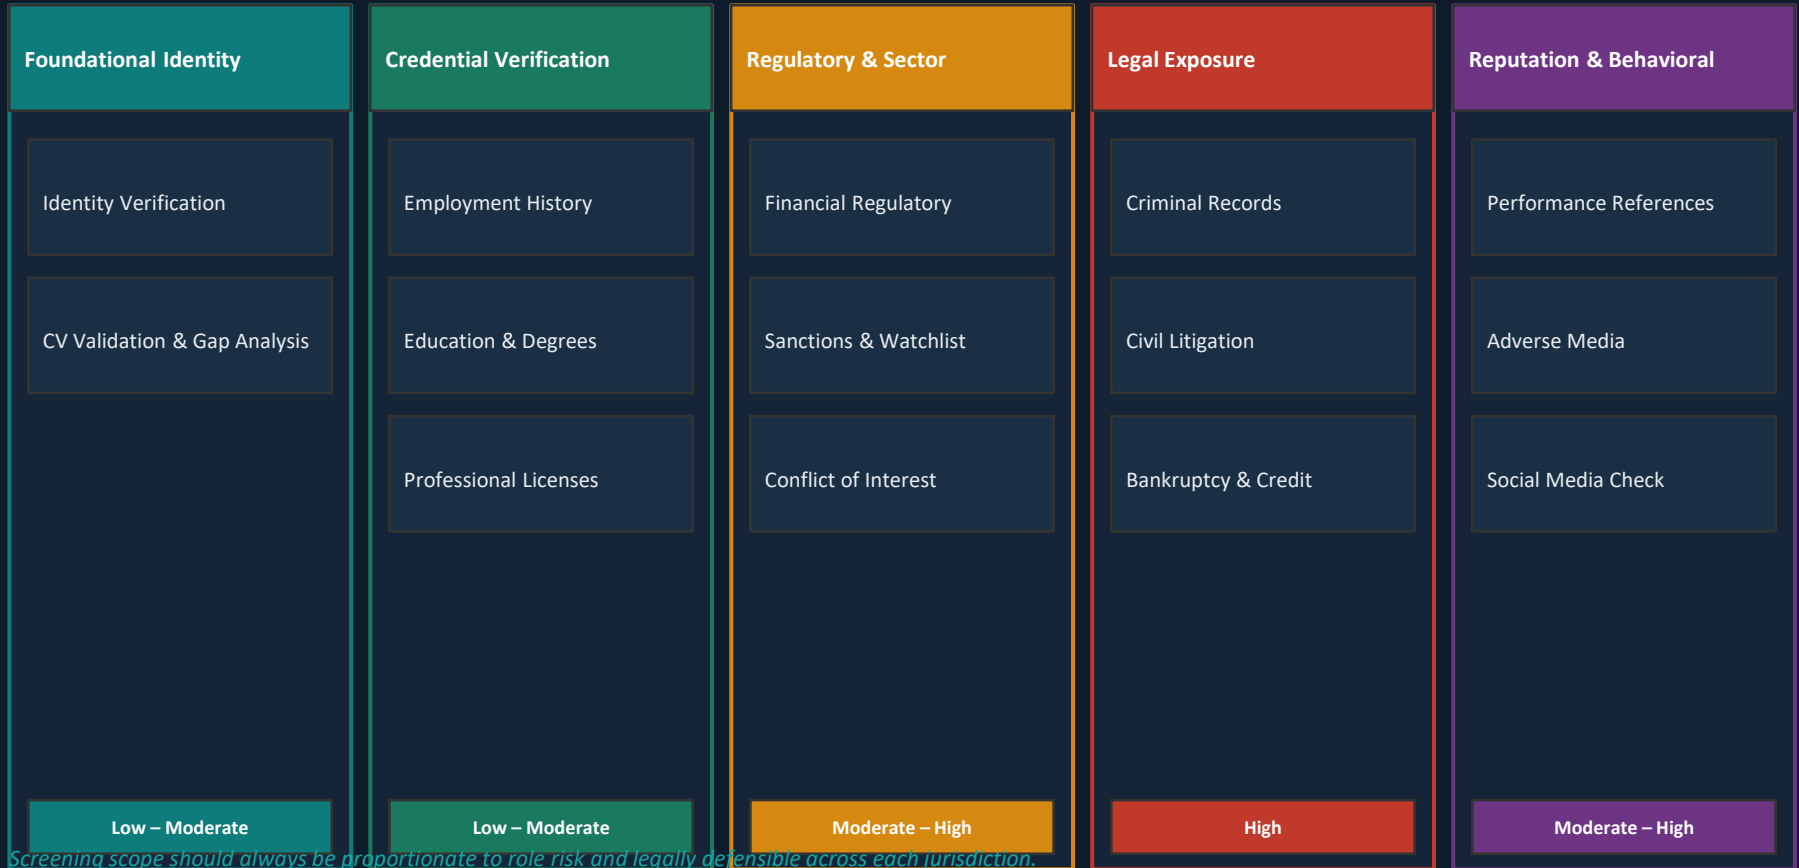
Foundational Identity

Identity Verification

CV Validation & Gap Analysis

Low – Moderate

Credential Verification

Employment History

Education & Degrees

Professional Licenses

Low – Moderate

Regulatory & Sector

Financial Regulatory

Sanctions & Watchlist

Conflict of Interest

Moderate – High

Legal Exposure

Criminal Records

Civil Litigation

Bankruptcy & Credit

High

Reputation & Behavioral

Performance References

Adverse Media

Social Media Check

Moderate – High

Screening scope should always be proportionate to role risk and legally defensible across each jurisdiction.